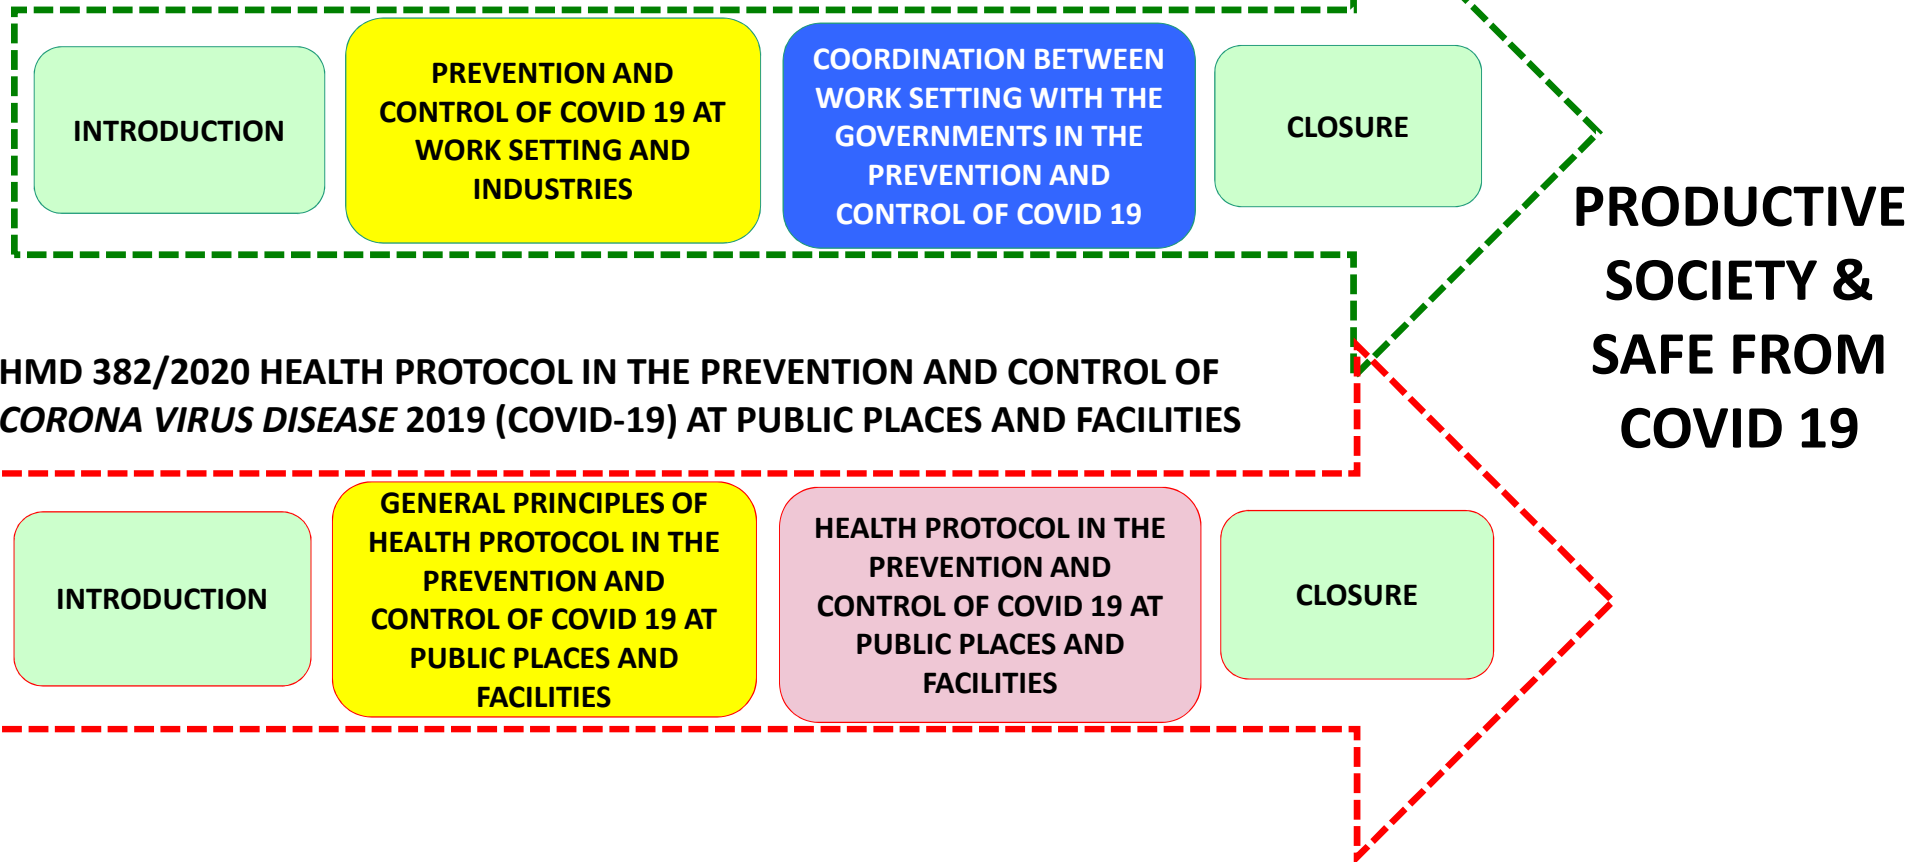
INTRODUCTION

PREVENTION AND CONTROL OF COVID 19 AT WORK SETTING AND INDUSTRIES

COORDINATION BETWEEN WORK SETTING WITH THE GOVERNMENTS IN THE PREVENTION AND CONTROL OF COVID 19

CLOSURE

PRODUCTIVE SOCIETY & SAFE FROM COVID 19

HMD 382/2020 HEALTH PROTOCOL IN THE PREVENTION AND CONTROL OF *CORONA VIRUS DISEASE* 2019 (COVID-19) AT PUBLIC PLACES AND FACILITIES

INTRODUCTION

GENERAL PRINCIPLES OF HEALTH PROTOCOL IN THE PREVENTION AND CONTROL OF COVID 19 AT PUBLIC PLACES AND FACILITIES

HEALTH PROTOCOL IN THE PREVENTION AND CONTROL OF COVID 19 AT PUBLIC PLACES AND FACILITIES

CLOSURE